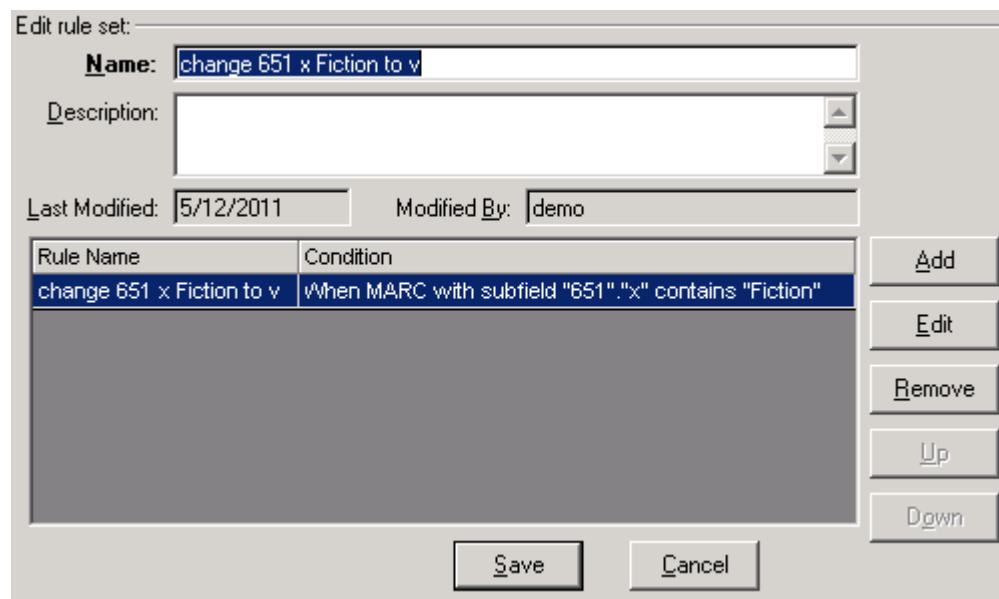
Edit rule set:

Name: change 651 x Fiction to v

Description:

Last Modified: 5/12/2011 Modified By: demo

| Rule Name | Condition |
|---|---|
| change 651 x Fiction to v | When MARC with subfield "651"."x" contains "Fiction" |

Add

Edit

Remove

Up

Down

Save Cancel